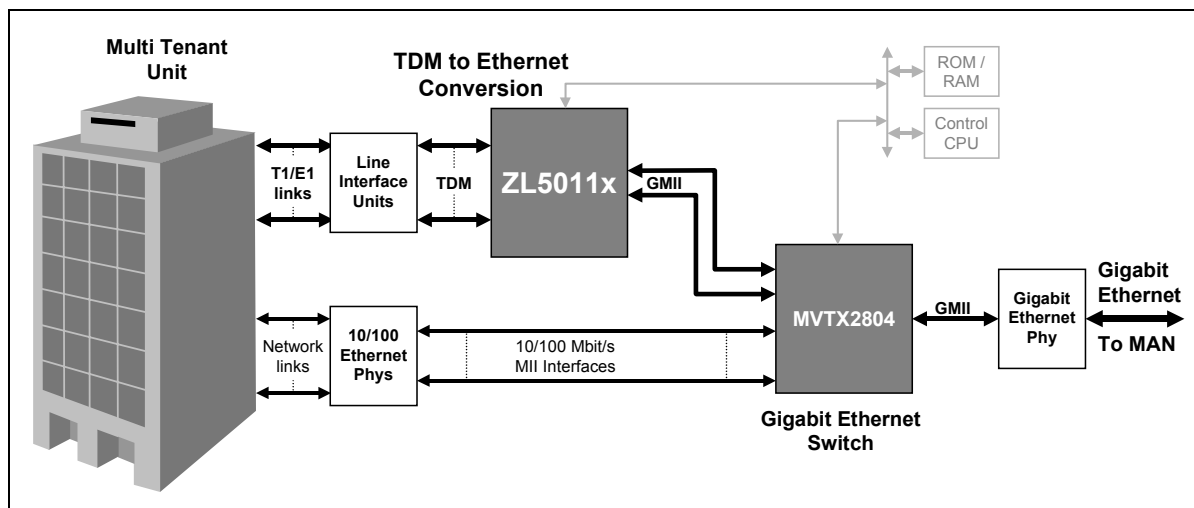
Multi Tenant Unit

TDM to Ethernet Conversion

ROM / RAM

Control CPU

T1/E1 links

Line Interface Units

TDM

ZL5011x

GMII

MVTX2804

GMII

Gigabit Ethernet Phy

Gigabit Ethernet

To MAN

Network links

10/100 Ethernet Phys

10/100 Mbit/s MII Interfaces

Gigabit Ethernet Switch